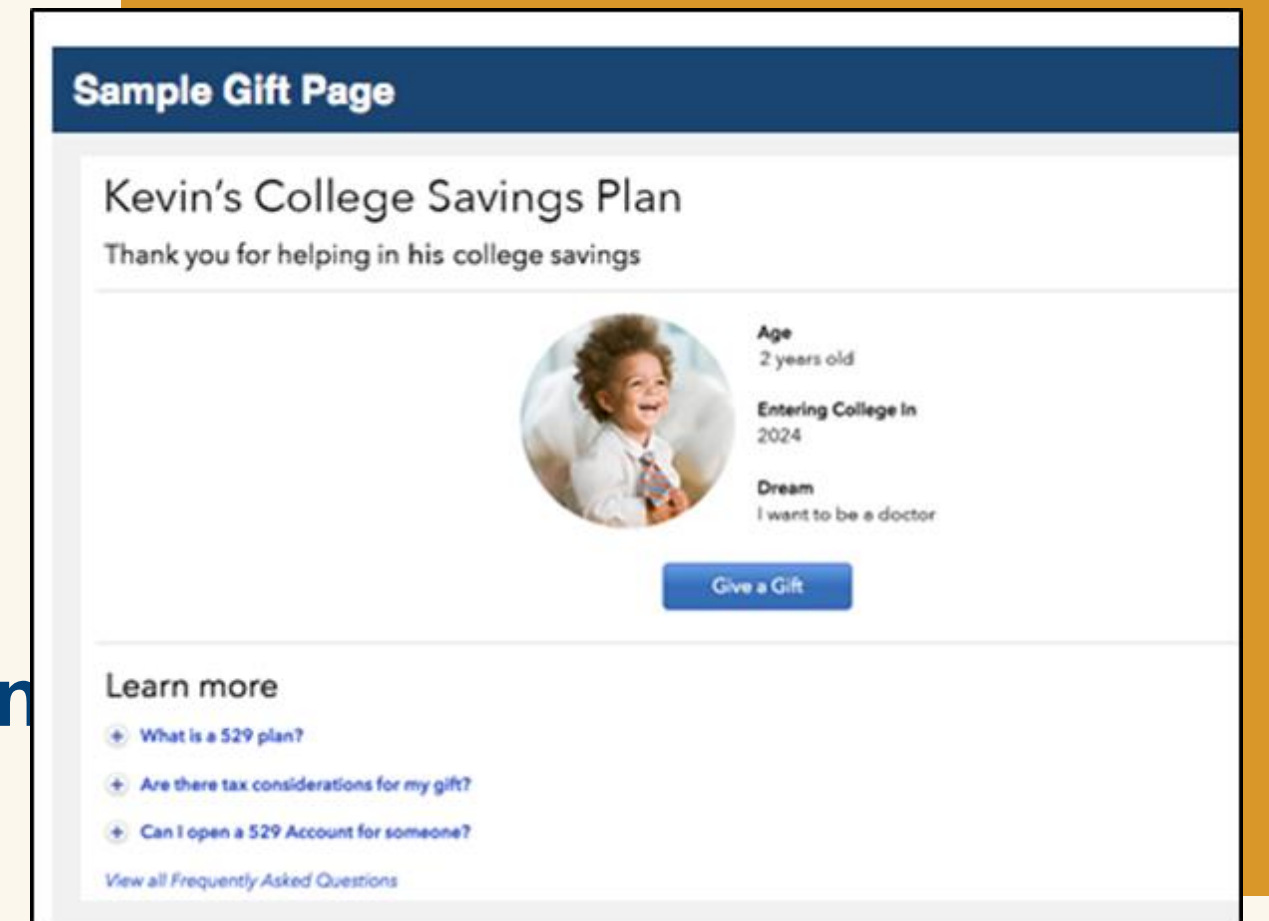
Sample Gift Page

Kevin's College Savings Plan

Thank you for helping in his college savings

Age
2 years old

Entering College In
2024

Dream
I want to be a doctor

Give a Gift

Learn more

+ What is a 529 plan?

+ Are there tax considerations for my gift?

+ Can I open a 529 Account for someone?

View all Frequently Asked Questions

n